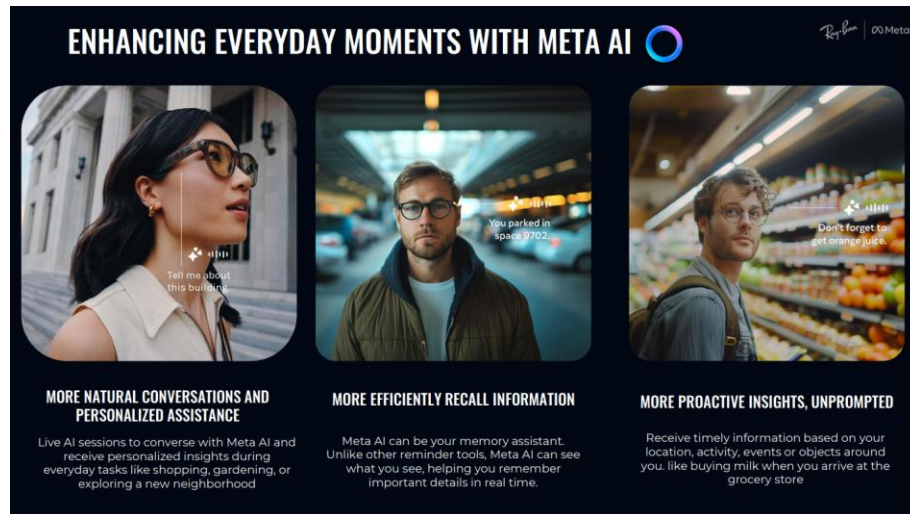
ENHANCING EVERYDAY MOMENTS WITH META AI

Ray-Ban | ∞Meta

Tell me about this building.

You parked in space 9702.

Don't forget to get orange juice.

MORE NATURAL CONVERSATIONS AND PERSONALIZED ASSISTANCE

Live AI sessions to converse with Meta AI and receive personalized insights during everyday tasks like shopping, gardening, or exploring a new neighborhood

MORE EFFICIENTLY RECALL INFORMATION

Meta AI can be your memory assistant. Unlike other reminder tools, Meta AI can see what you see, helping you remember important details in real time.

MORE PROACTIVE INSIGHTS, UNPROMPTED

Receive timely information based on your location, activity, events or objects around you. like buying milk when you arrive at the grocery store